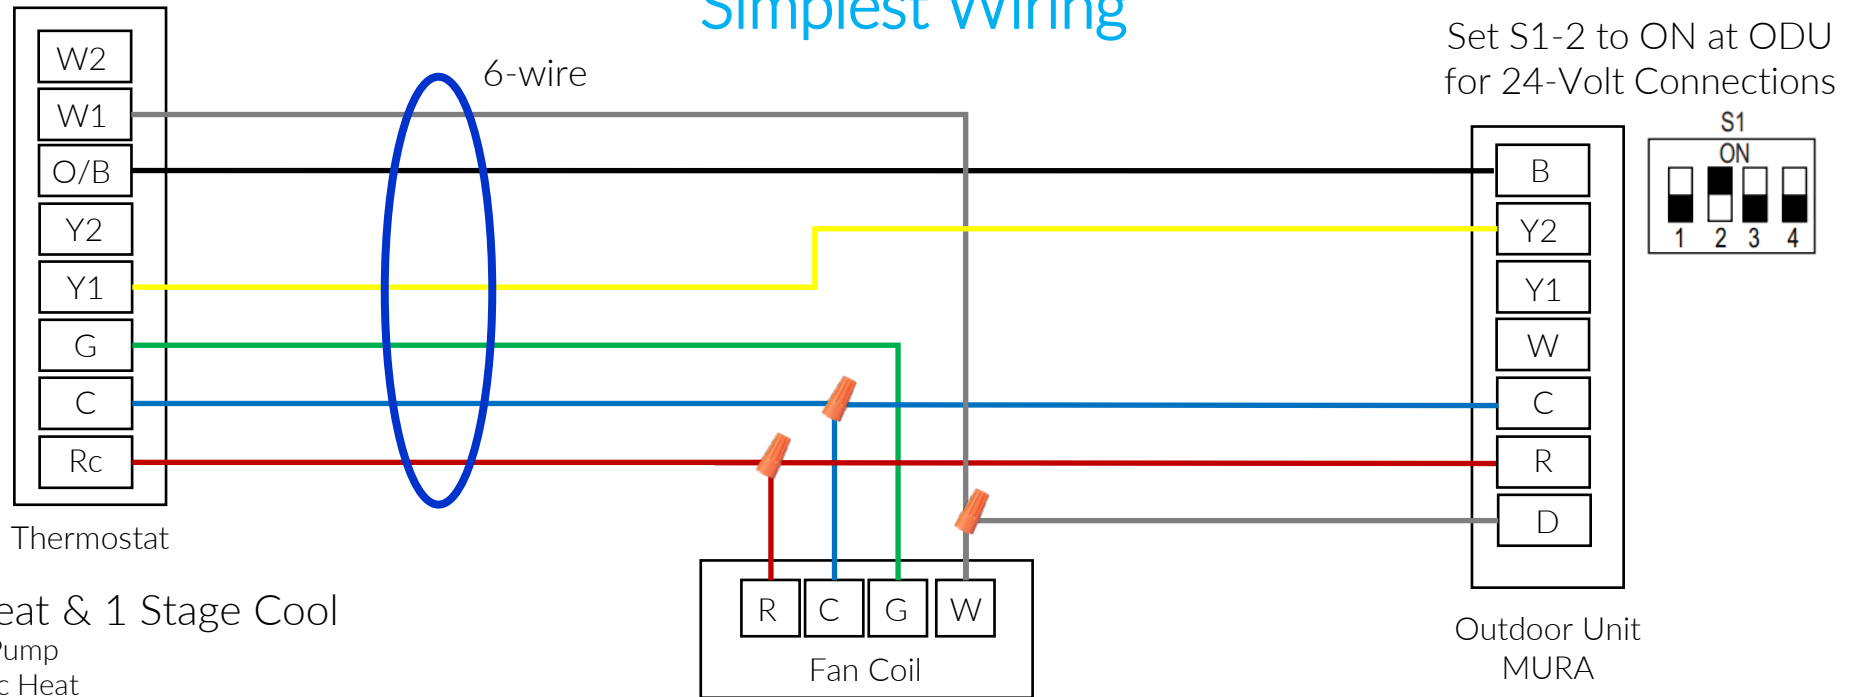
Simplest Wiring

6-wire

Set S1-2 to ON at ODU for 24-Volt Connections

W2
W1
O/B
Y2
Y1
G
C
Rc

Thermostat

B
Y2
Y1
W
C
R
D

S1
ON
1 2 3 4

eat & 1 Stage Cool
Pump
c Heat

R C G W
Fan Coil

Outdoor Unit
MURA